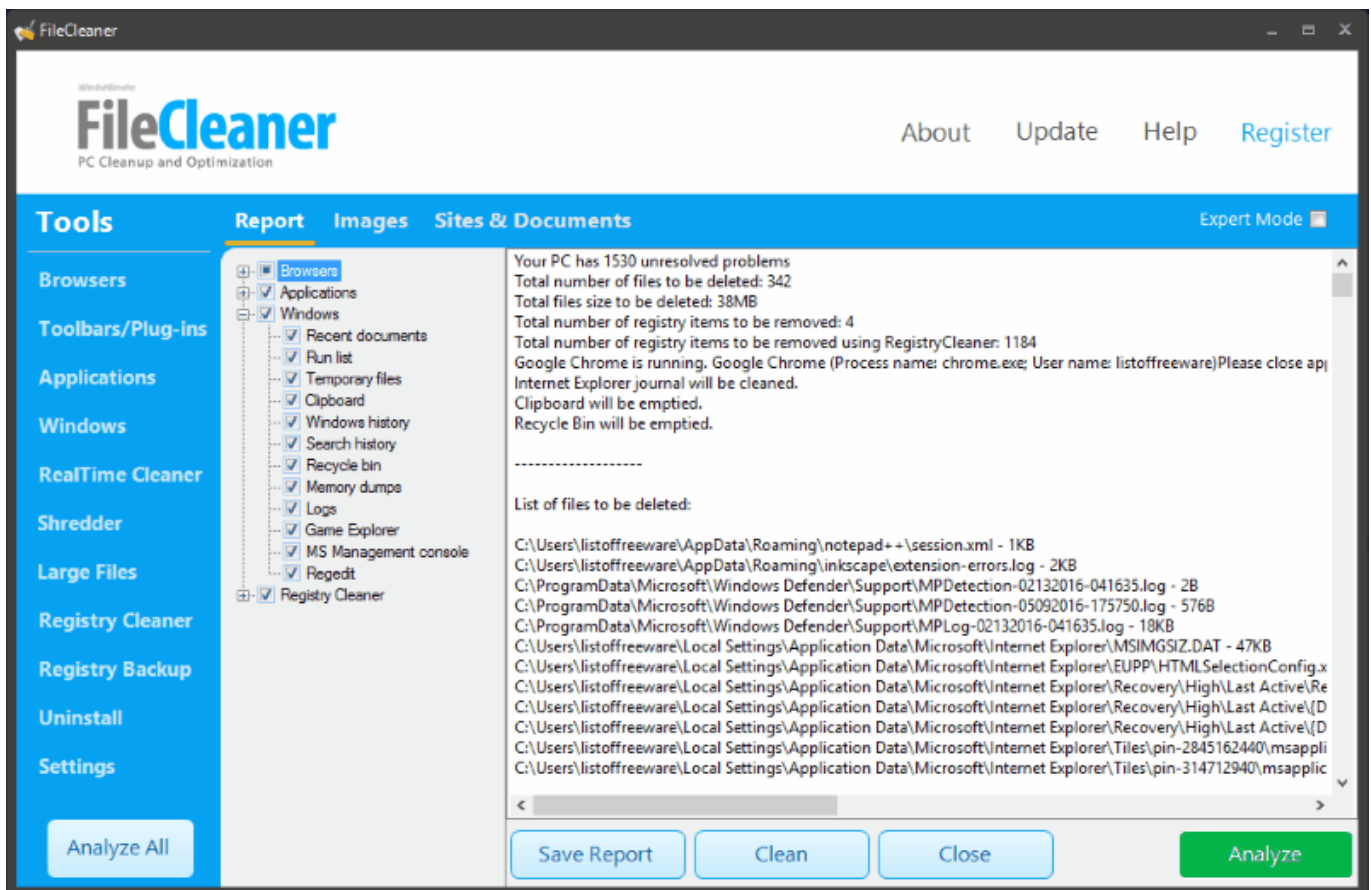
FileCleaner

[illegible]
FileCleaner
PC Cleanup and Optimization

About Update Help Register

Tools

Report Images Sites & Documents

Expert Mode

Browsers
Toolbars/Plug-ins
Applications
Windows
RealTime Cleaner
Shredder
Large Files
Registry Cleaner
Registry Backup
Uninstall
Settings

Analyze All

Browsers
Applications
Windows
Recent documents
Run list
Temporary files
Clipboard
Windows history
Search history
Recycle bin
Memory dumps
Logs
Game Explorer
MS Management console
Regedit
Registry Cleaner

Your PC has 1530 unresolved problems
Total number of files to be deleted: 342
Total files size to be deleted: 38MB
Total number of registry items to be removed: 4
Total number of registry items to be removed using RegistryCleaner: 1184
Google Chrome is running. Google Chrome (Process name: chrome.exe; User name: listoffreeware)Please close ap|
Internet Explorer journal will be cleaned.
Clipboard will be emptied.
Recycle Bin will be emptied.

-------------------

List of files to be deleted:

C:\Users\listoffreeware\AppData\Roaming\notepad++\session.xml - 1KB
C:\Users\listoffreeware\AppData\Roaming\inkscape\extension-errors.log - 2KB
C:\ProgramData\Microsoft\Windows Defender\Support\MPDetection-02132016-041635.log - 2B
C:\ProgramData\Microsoft\Windows Defender\Support\MPDetection-05092016-175750.log - 576B
C:\ProgramData\Microsoft\Windows Defender\Support\MPLog-02132016-041635.log - 18KB
C:\Users\listoffreeware\Local Settings\Application Data\Microsoft\Internet Explorer\MSIMGSIZ.DAT - 47KB
C:\Users\listoffreeware\Local Settings\Application Data\Microsoft\Internet Explorer\EUPP\HTMLSelectionConfig.x
C:\Users\listoffreeware\Local Settings\Application Data\Microsoft\Internet Explorer\Recovery\High\Last Active\Re
C:\Users\listoffreeware\Local Settings\Application Data\Microsoft\Internet Explorer\Recovery\High\Last Active\{D
C:\Users\listoffreeware\Local Settings\Application Data\Microsoft\Internet Explorer\Recovery\High\Last Active\{D
C:\Users\listoffreeware\Local Settings\Application Data\Microsoft\Internet Explorer\Tiles\pin-2845162440\msappli
C:\Users\listoffreeware\Local Settings\Application Data\Microsoft\Internet Explorer\Tiles\pin-314712940\msapplic

Save Report Clean Close Analyze